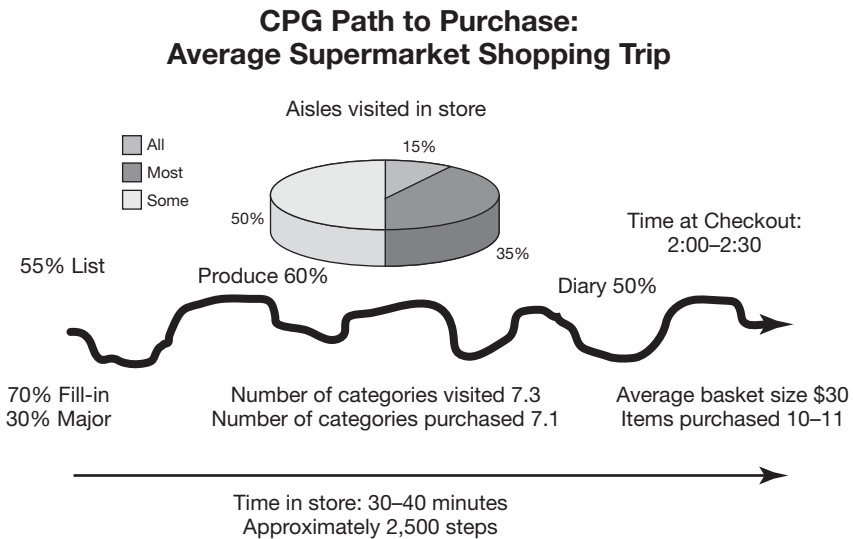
CPG Path to Purchase:
Average Supermarket Shopping Trip

Aisles visited in store

All
Most
Some

15%
50%
35%

Time at Checkout:
2:00–2:30

55% List

Produce 60%

Diary 50%

70% Fill-in
30% Major

Number of categories visited 7.3
Number of categories purchased 7.1

Average basket size $30
Items purchased 10–11

Time in store: 30–40 minutes
Approximately 2,500 steps